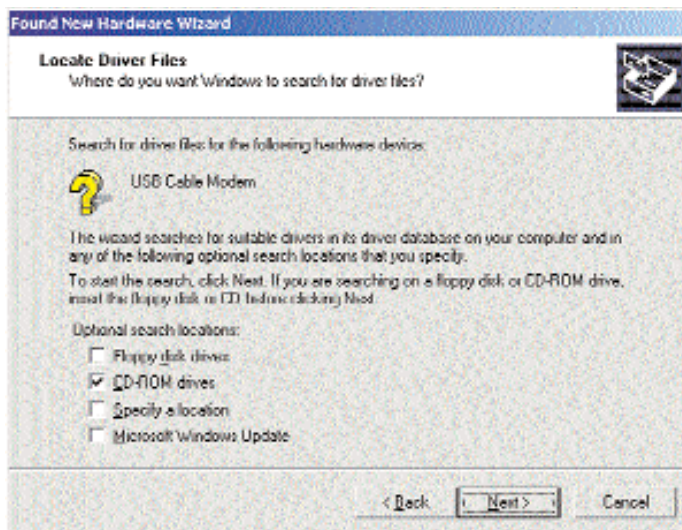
Found New Hardware Wizard

Locate Driver Files
Where do you want Windows to search for driver files?

Search for driver files for the following hardware devices:

USB Cable Modem

The wizard searches for suitable drivers in its driver database on your computer and in any of the following optional search locations that you specify.

To start the search, click Next. If you are searching on a floppy disk or CD-ROM drive, insert the floppy disk or CD before clicking Next.

Optional search locations:

Floppy disk drives

CD-ROM drives

Specify a location

Microsoft Windows Update

< Back

Next >

Cancel